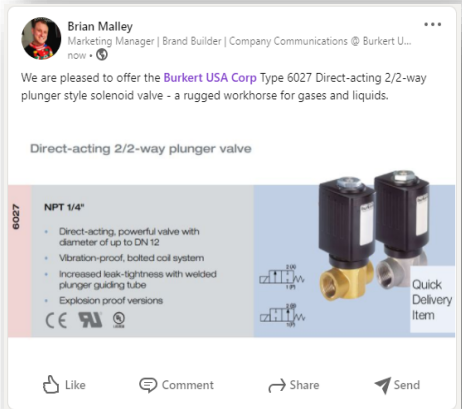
Brian Malley
Marketing Manager | Brand Builder | Company Communications @ Burkert U...
now •

We are pleased to offer the Burkert USA Corp Type 6027 Direct-acting 2/2-way plunger style solenoid valve - a rugged workhorse for gases and liquids.

Direct-acting 2/2-way plunger valve

6027

NPT 1/4"

• Direct-acting, powerful valve with diameter of up to DN 12
• Vibration-proof, bolted coil system
• Increased leak-tightness with welded plunger guiding tube
• Explosion proof versions

CE UL

2(A)
1(P)
2(A)
1(P)

Quick Delivery Item

Like Comment Share Send